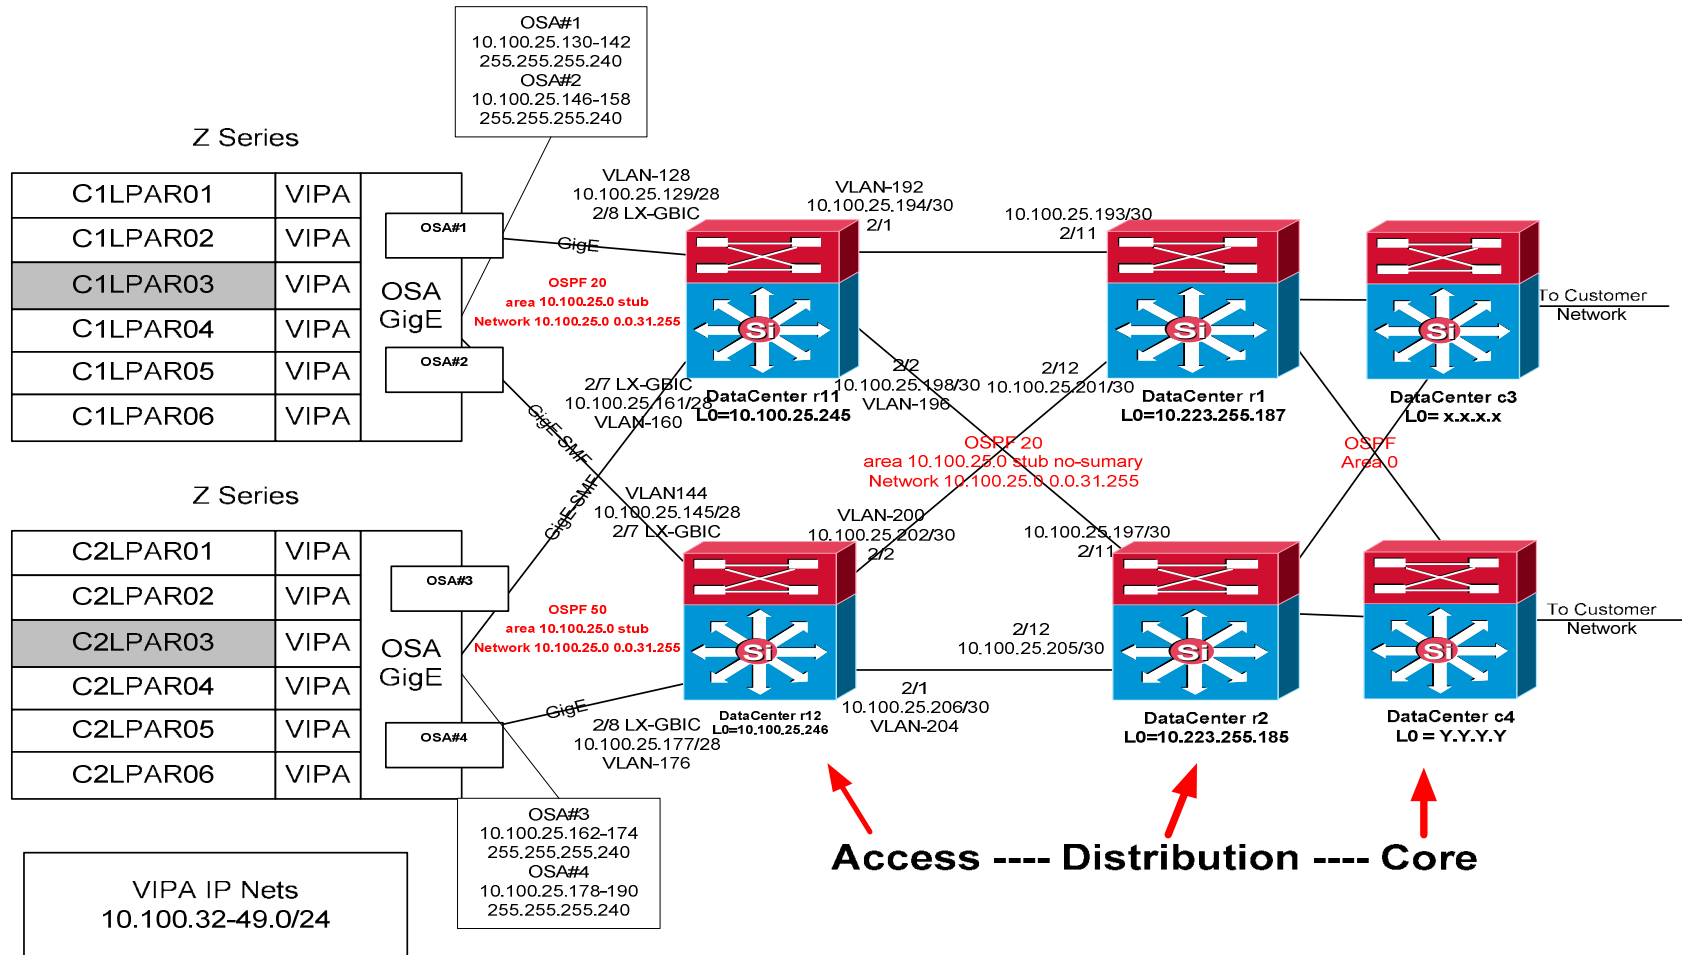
OSA#1
10.100.25.130-142
255.255.255.240
OSA#2
10.100.25.146-158
255.255.255.240

Z Series

| C1LPAR01 | VIPA |
|---|---|
| C1LPAR02 | VIPA |
| C1LPAR03 | VIPA |
| C1LPAR04 | VIPA |
| C1LPAR05 | VIPA |
| C1LPAR06 | VIPA |

OSA#1
OSA GigE
OSA#2

VLAN-128
10.100.25.129/28
2/8 LX-GBIC
GigE

OSPF 20
area 10.100.25.0 stub
Network 10.100.25.0 0.0.31.255

VLAN-192
10.100.25.194/30
2/1

10.100.25.193/30
2/11

To Customer Network

2/7 LX-GBIC
10.100.25.161/28
VLAN-160

DataCenter r11
L0=10.100.25.245

2/2
10.100.25.198/30
VLAN-196

2/12
10.100.25.201/30

DataCenter r1
L0=10.223.255.187

DataCenter c3
L0= x.x.x.x

GigE-SMF
GigE-SMF

OSPF 20
area 10.100.25.0 stub no-sumary
Network 10.100.25.0 0.0.31.255

OSPF
Area 0

Z Series

| C2LPAR01 | VIPA |
|---|---|
| C2LPAR02 | VIPA |
| C2LPAR03 | VIPA |
| C2LPAR04 | VIPA |
| C2LPAR05 | VIPA |
| C2LPAR06 | VIPA |

OSA#3
OSA GigE
OSA#4

VLAN144
10.100.25.145/28
2/7 LX-GBIC

VLAN-200
10.100.25.202/30
2/2

10.100.25.197/30
2/11

OSPF 50
area 10.100.25.0 stub
Network 10.100.25.0 0.0.31.255

2/12
10.100.25.205/30

To Customer Network

GigE

2/8 LX-GBIC
10.100.25.177/28
VLAN-176

DataCenter r12
L0=10.100.25.246

2/1
10.100.25.206/30
VLAN-204

DataCenter r2
L0=10.223.255.185

DataCenter c4
L0 = Y.Y.Y.Y

OSA#3
10.100.25.162-174
255.255.255.240
OSA#4
10.100.25.178-190
255.255.255.240

VIPA IP Nets
10.100.32-49.0/24

Access ---- Distribution ---- Core